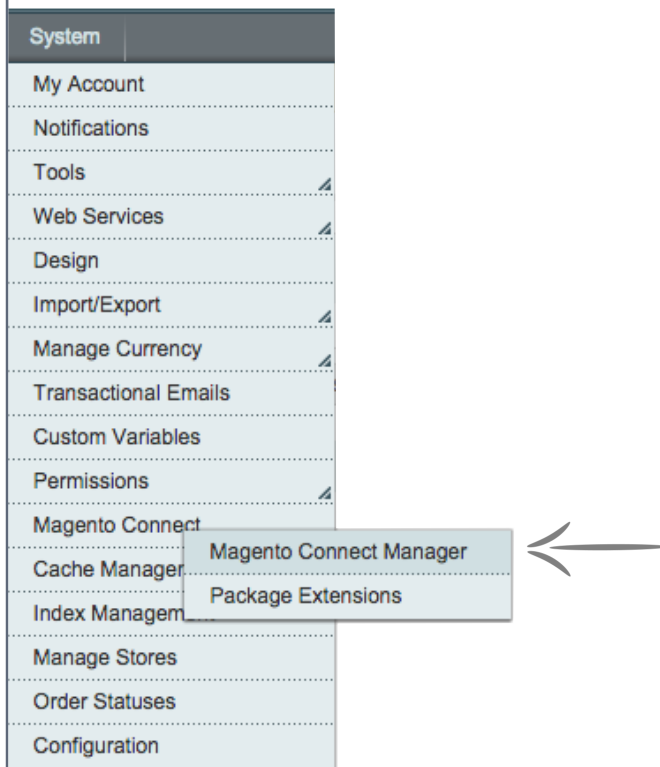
System
My Account
Notifications
Tools
Web Services
Design
Import/Export
Manage Currency
Transactional Emails
Custom Variables
Permissions
Magento Connect
Magento Connect Manager
Package Extensions
Cache Manager
Index Managem
Manage Stores
Order Statuses
Configuration